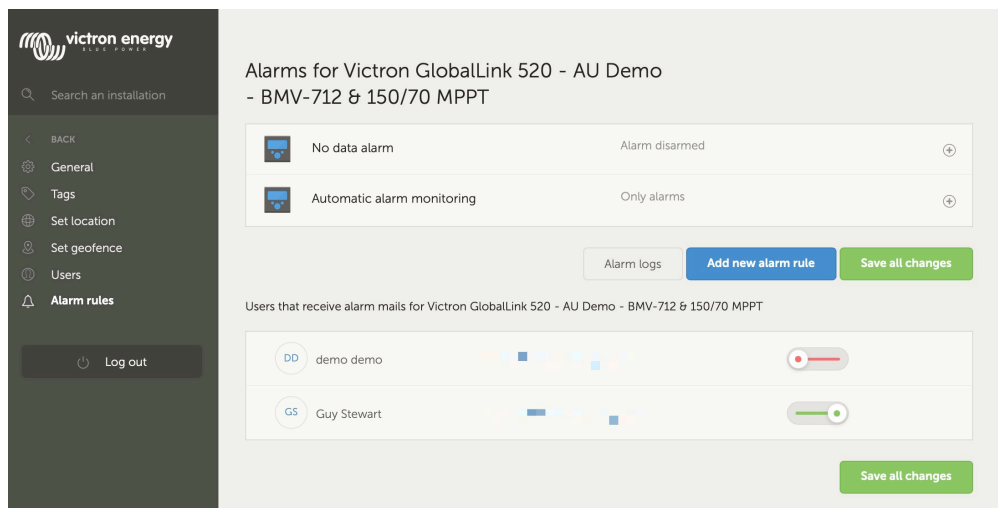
victron energy
BLUE POWER

Search an installation

BACK
General
Tags
Set location
Set geofence
Users
Alarm rules

Log out

Alarms for Victron GlobalLink 520 - AU Demo - BMV-712 & 150/70 MPPT

| | | |
|---|---|---|
| No data alarm | Alarm disarmed | |
| Automatic alarm monitoring | Only alarms | |

Alarm logs
Add new alarm rule
Save all changes

Users that receive alarm mails for Victron GlobalLink 520 - AU Demo - BMV-712 & 150/70 MPPT

DD demo demo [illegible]
GS Guy Stewart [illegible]

Save all changes